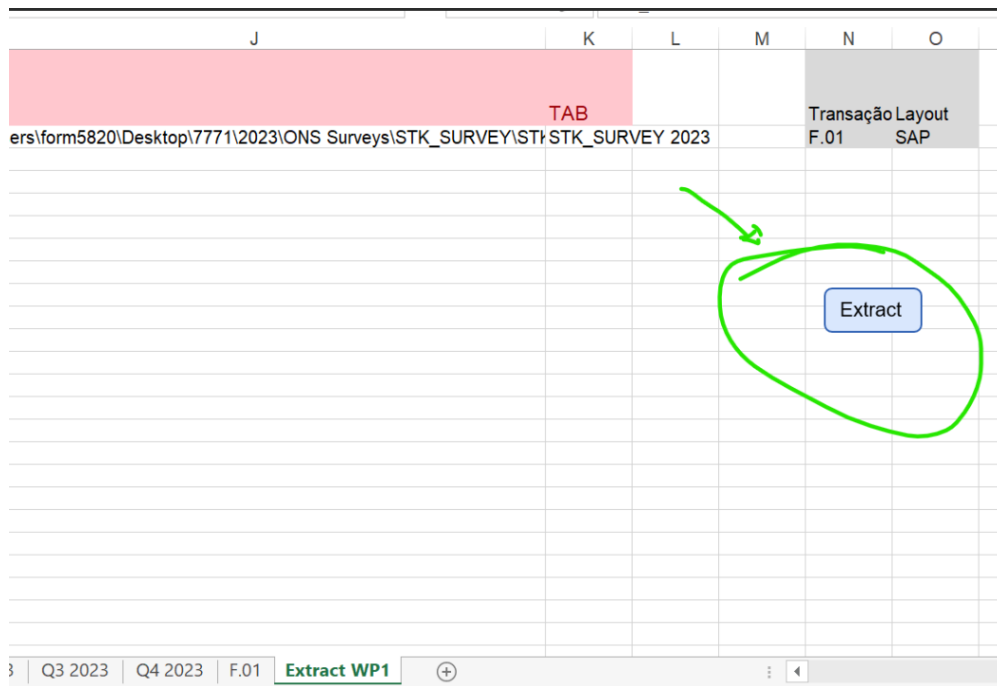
| J | K | L | M | N | O |
|---|---|---|---|---|---|
| | TAB | | | Transação | Layout |
| ers\form5820\Desktop\7771\2023\ONS Surveys\STK_SURVEY\STI | STK_SURVEY 2023 | | | F.01 | SAP |

Extract

3 | Q3 2023 | Q4 2023 | F.01 | Extract WP1